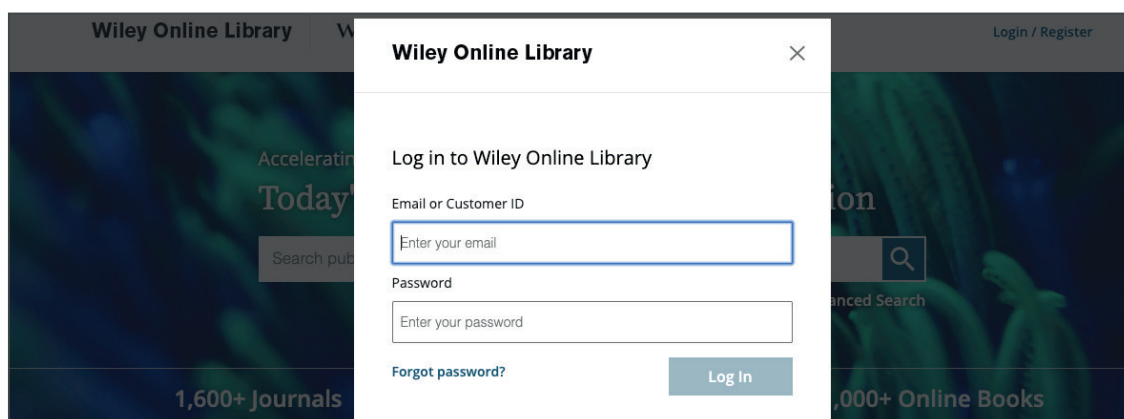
Wiley Online Library W

Login / Register

Acceleratin

Today'

ion

Search pub

anced Search

1,600+ Journals

,000+ Online Books

Wiley Online Library

×

Log in to Wiley Online Library

Email or Customer ID

Enter your email

Password

Enter your password

Forgot password?

Log In